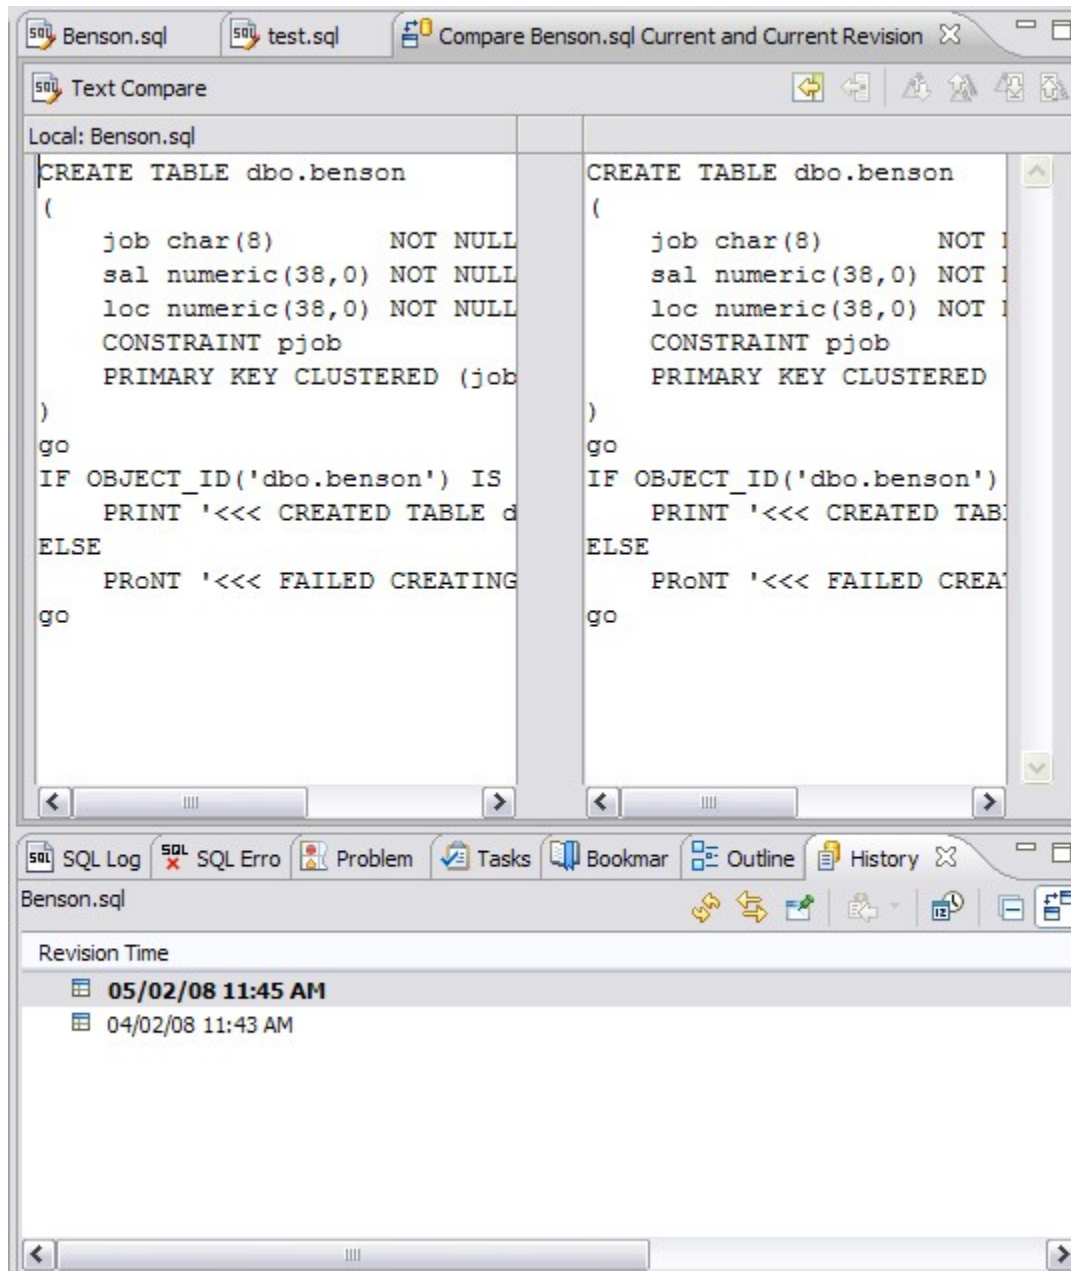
Benson.sql | test.sql | Compare Benson.sql Current and Current Revision

Text Compare

Local: Benson.sql

CREATE TABLE dbo.benson
(
    job char(8)        NOT NULL
    sal numeric(38,0) NOT NULL
    loc numeric(38,0) NOT NULL
    CONSTRAINT pjob
    PRIMARY KEY CLUSTERED (job
)
go
IF OBJECT_ID('dbo.benson') IS
    PRINT '<<< CREATED TABLE d
ELSE
    PRoNT '<<< FAILED CREATING
go

CREATE TABLE dbo.benson
(
    job char(8)        NOT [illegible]
    sal numeric(38,0) NOT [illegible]
    loc numeric(38,0) NOT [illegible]
    CONSTRAINT pjob
    PRIMARY KEY CLUSTERED
)
go
IF OBJECT_ID('dbo.benson')
    PRINT '<<< CREATED TAB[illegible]
ELSE
    PRoNT '<<< FAILED CREA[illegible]
go

SQL Log | SQL Erro | Problem | Tasks | Bookmar | Outline | History

Benson.sql

Revision Time

05/02/08 11:45 AM
04/02/08 11:43 AM